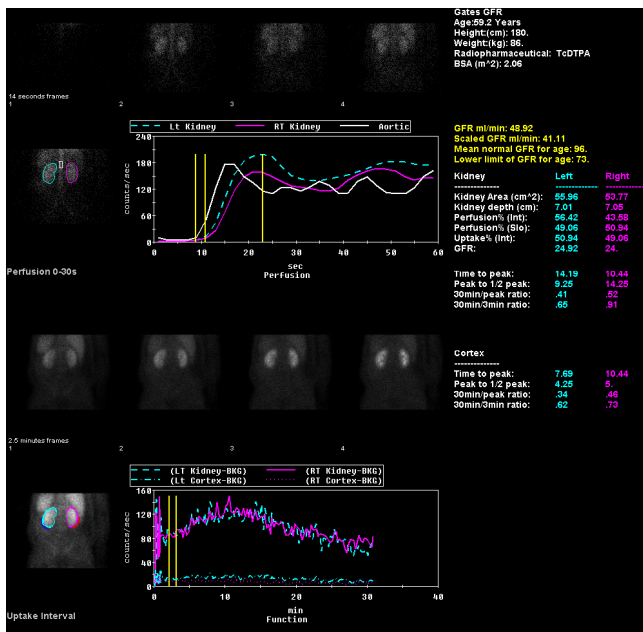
Gates GFR
Age:59.2 Years
Height:(cm): 180.
Weight:(kg): 86.
Radiopharmaceutical: TcDTPA
BSA (m^2): 2.06

14 seconds frames
1 2 3 4

Lt Kidney RT Kidney Aortic

GFR ml/min: 48.92
Scaled GFR ml/min: 41.11
Mean normal GFR for age: 96.
Lower limit of GFR for age: 73.

| Kidney | Left | Right |
|---|---|---|
| Kidney Area (cm^2): | 55.96 | 53.77 |
| Kidney depth (cm): | 7.01 | 7.05 |
| Perfusion% (Int): | 56.42 | 43.58 |
| Perfusion% (Slo): | 49.06 | 50.94 |
| Uptake% (Int): | 50.94 | 49.06 |
| GFR: | 24.92 | 24. |
| Time to peak: | 14.19 | 10.44 |
| Peak to 1/2 peak: | 9.25 | 14.25 |
| 30min/peak ratio: | .41 | .52 |
| 30min/3min ratio: | .65 | .91 |

240
180
120
60
0
counts/sec
0 10 20 30 40 50 60
sec
Perfusion

Perfusion 0-30s

| Cortex | | |
|---|---|---|
| Time to peak: | 7.69 | 10.44 |
| Peak to 1/2 peak: | 4.25 | 5. |
| 30min/peak ratio: | .34 | .46 |
| 30min/3min ratio: | .62 | .73 |

2.5 minutes frames
1 2 3 4

(LT Kidney-BKG) (RT Kidney-BKG)
(Lt Cortex-BKG) (RT Cortex-BKG)

160
120
80
40
0
counts/sec
0 10 20 30 40
min
Function

Uptake Interval